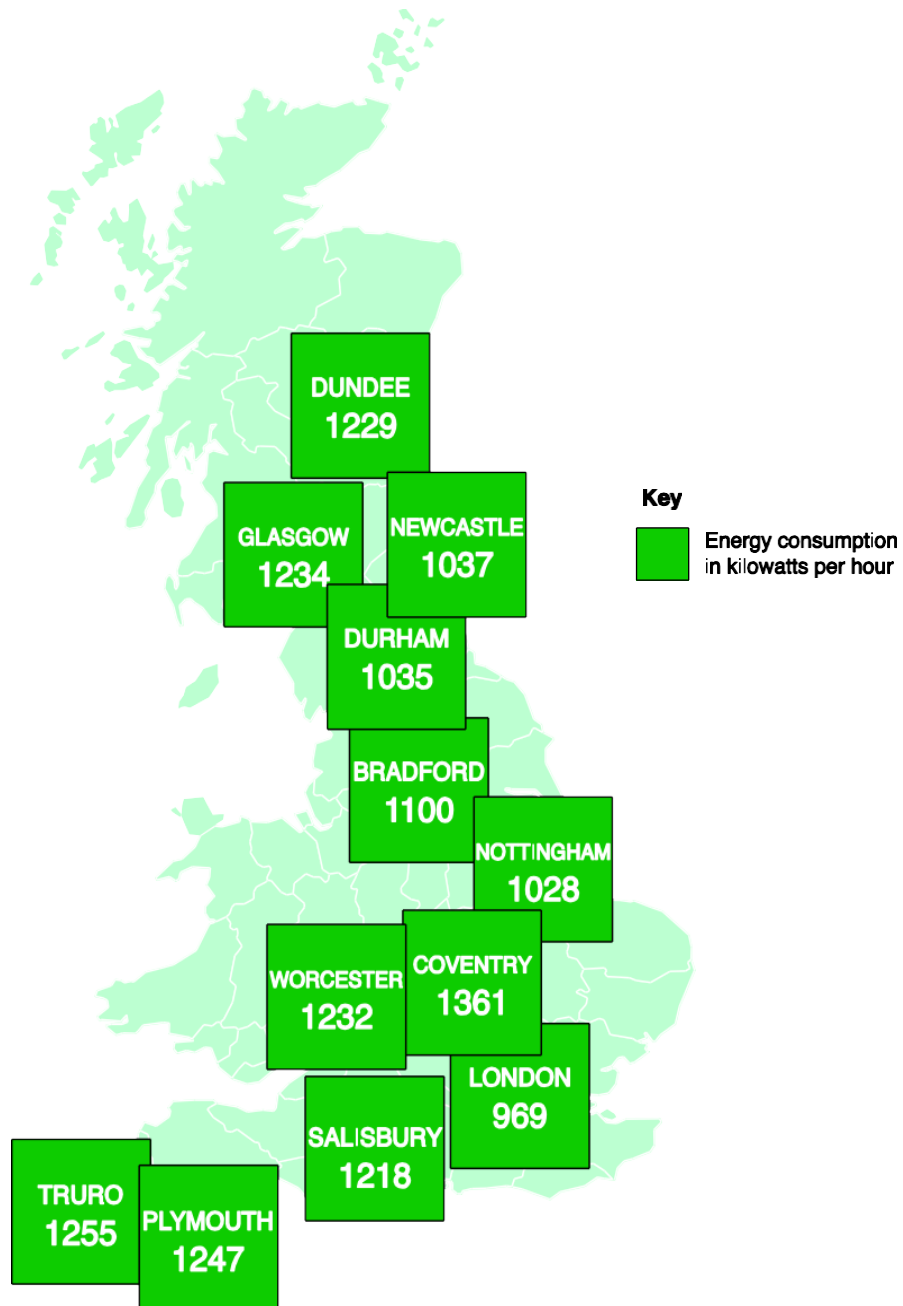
DUNDEE
1229

GLASGOW
1234

NEWCASTLE
1037

DURHAM
1035

BRADFORD
1100

NOTTINGHAM
1028

WORCESTER
1232

COVENTRY
1361

LONDON
969

SALISBURY
1218

TRURO
1255

PLYMOUTH
1247

Key

Energy consumption in kilowatts per hour